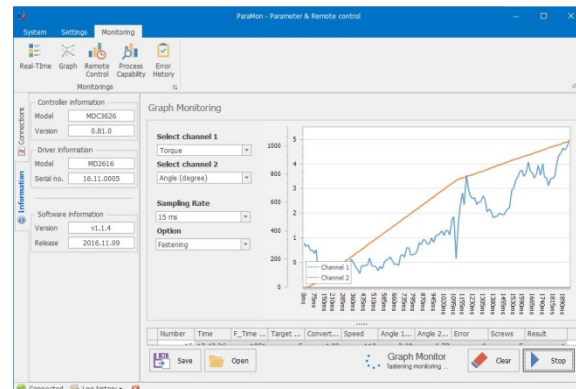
ParaMon - Parameter & Remote control

System Settings Monitoring

Real-Time Graph Remote Control Process Capability Error History

Monitorings

Connectors

Information

Controller information

Model MDC3626

Version 0.81.0

Driver information

Model MD2616

Serial no. 16.11.0005

Software information

Version v1.1.4

Release 2016.11.09

Graph Monitoring

Select channel 1

Torque

Select channel 2

Angle (degree)

Sampling Rate

15 ms

Option

Fastening

1000 800 600 400 200 0

5 4 3 2 1 0

Channel 1
Channel 2

| Number | Time | F_Time ... | Target ... | Convert... | Speed | Angle 1... | Angle 2... | Error | Screws | Result |
|---|---|---|---|---|---|---|---|---|---|---|

Save Open

Graph Monitor
fastening monitoring ...

Clear Stop

Connected Log history